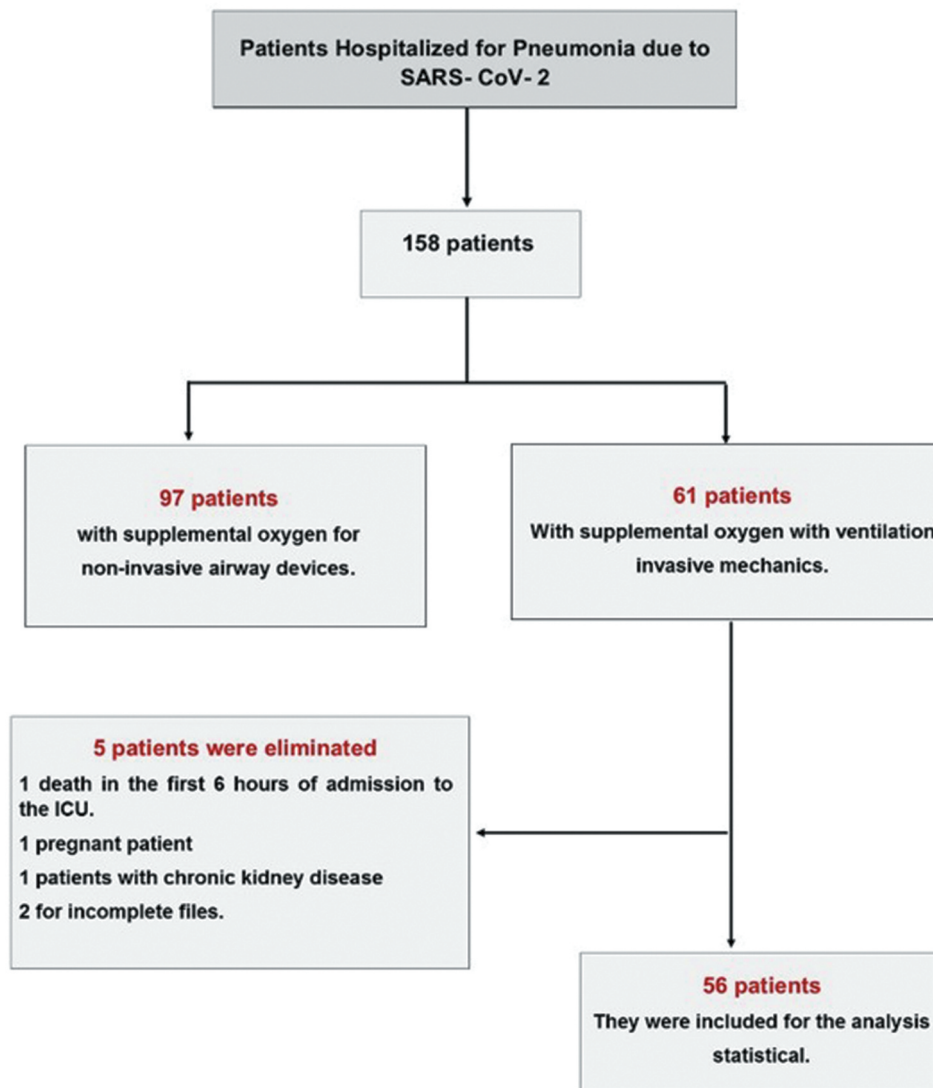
Patients Hospitalized for Pneumonia due to SARS- CoV- 2

158 patients

97 patients
with supplemental oxygen for non-invasive airway devices.

61 patients
With supplemental oxygen with ventilation invasive mechanics.

5 patients were eliminated
1 death in the first 6 hours of admission to the ICU.
1 pregnant patient
1 patients with chronic kidney disease
2 for incomplete files.

56 patients
They were included for the analysis statistical.